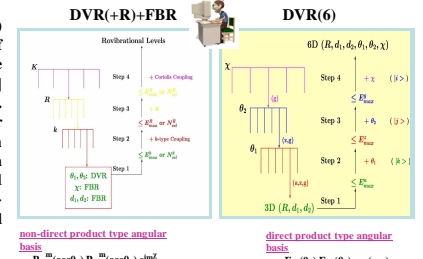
DVR(+R)+FBR

DVR(6)

Rovibrational Levels

K

R

k

Step 4

+ Coriolis Coupling

Step 3

$\leq E^{R}_{cut}$ or $N^{R}_{sel}$

Step 2

$\leq E^{k}_{cut}$ or $N^{k}_{sel}$

+ k-type Coupling

$\leq E^{R}_{cut}$ or $N^{R}_{sel}$

Step 1

$\theta_1, \theta_2$: DVR
$\chi$: FBR
$d_1, d_2$: FBR

6D $(R, d_1, d_2, \theta_1, \theta_2, \chi)$

$\chi$

Step 4

$+ \chi$

$(|i>)$

$\leq E^{\chi}_{cut}$

$\theta_2$

$(g)$

Step 3

$+ \theta_2$

$(|j>)$

$(s,g)$

$\leq E^{\theta_2}_{cut}$

$\theta_1$

Step 2

$+ \theta_1$

$(|k>)$

$(a,s,g)$

$\leq E^{\theta_1}_{cut}$

3D $(R, d_1, d_2)$

Step 1

non-direct product type angular basis

direct product type angular basis

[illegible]